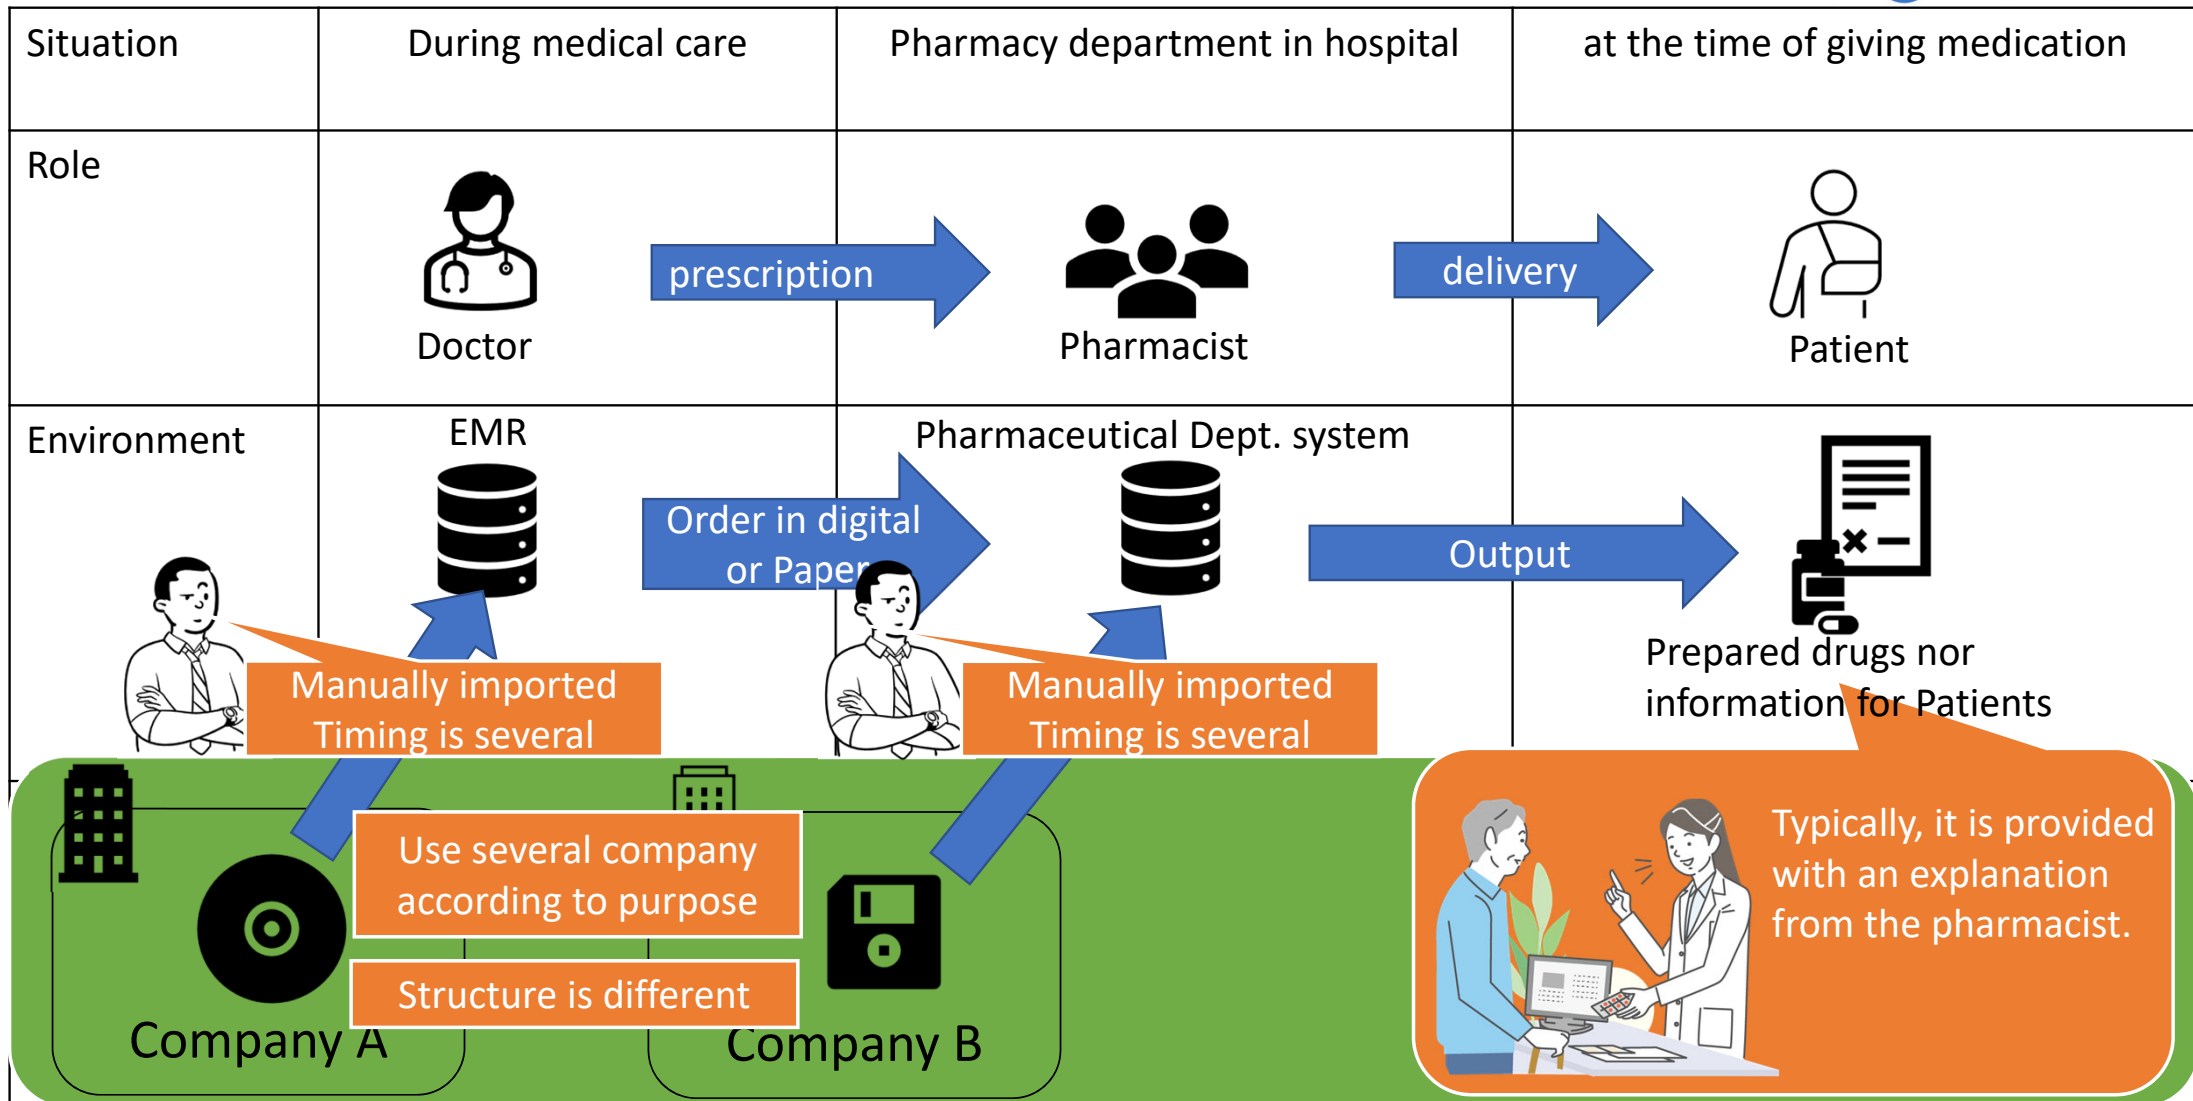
| Situation | During medical care | Pharmacy department in hospital | at the time of giving medication |
|---|---|---|---|
| Role | Doctor | Pharmacist | Patient |
| Environment | EMR | Pharmaceutical Dept. system | Prepared drugs nor information for Patients |

prescription

delivery

Order in digital or Paper

Output

Manually imported
Timing is several

Manually imported
Timing is several

Use several company according to purpose

Structure is different

Company A

Company B

Typically, it is provided with an explanation from the pharmacist.